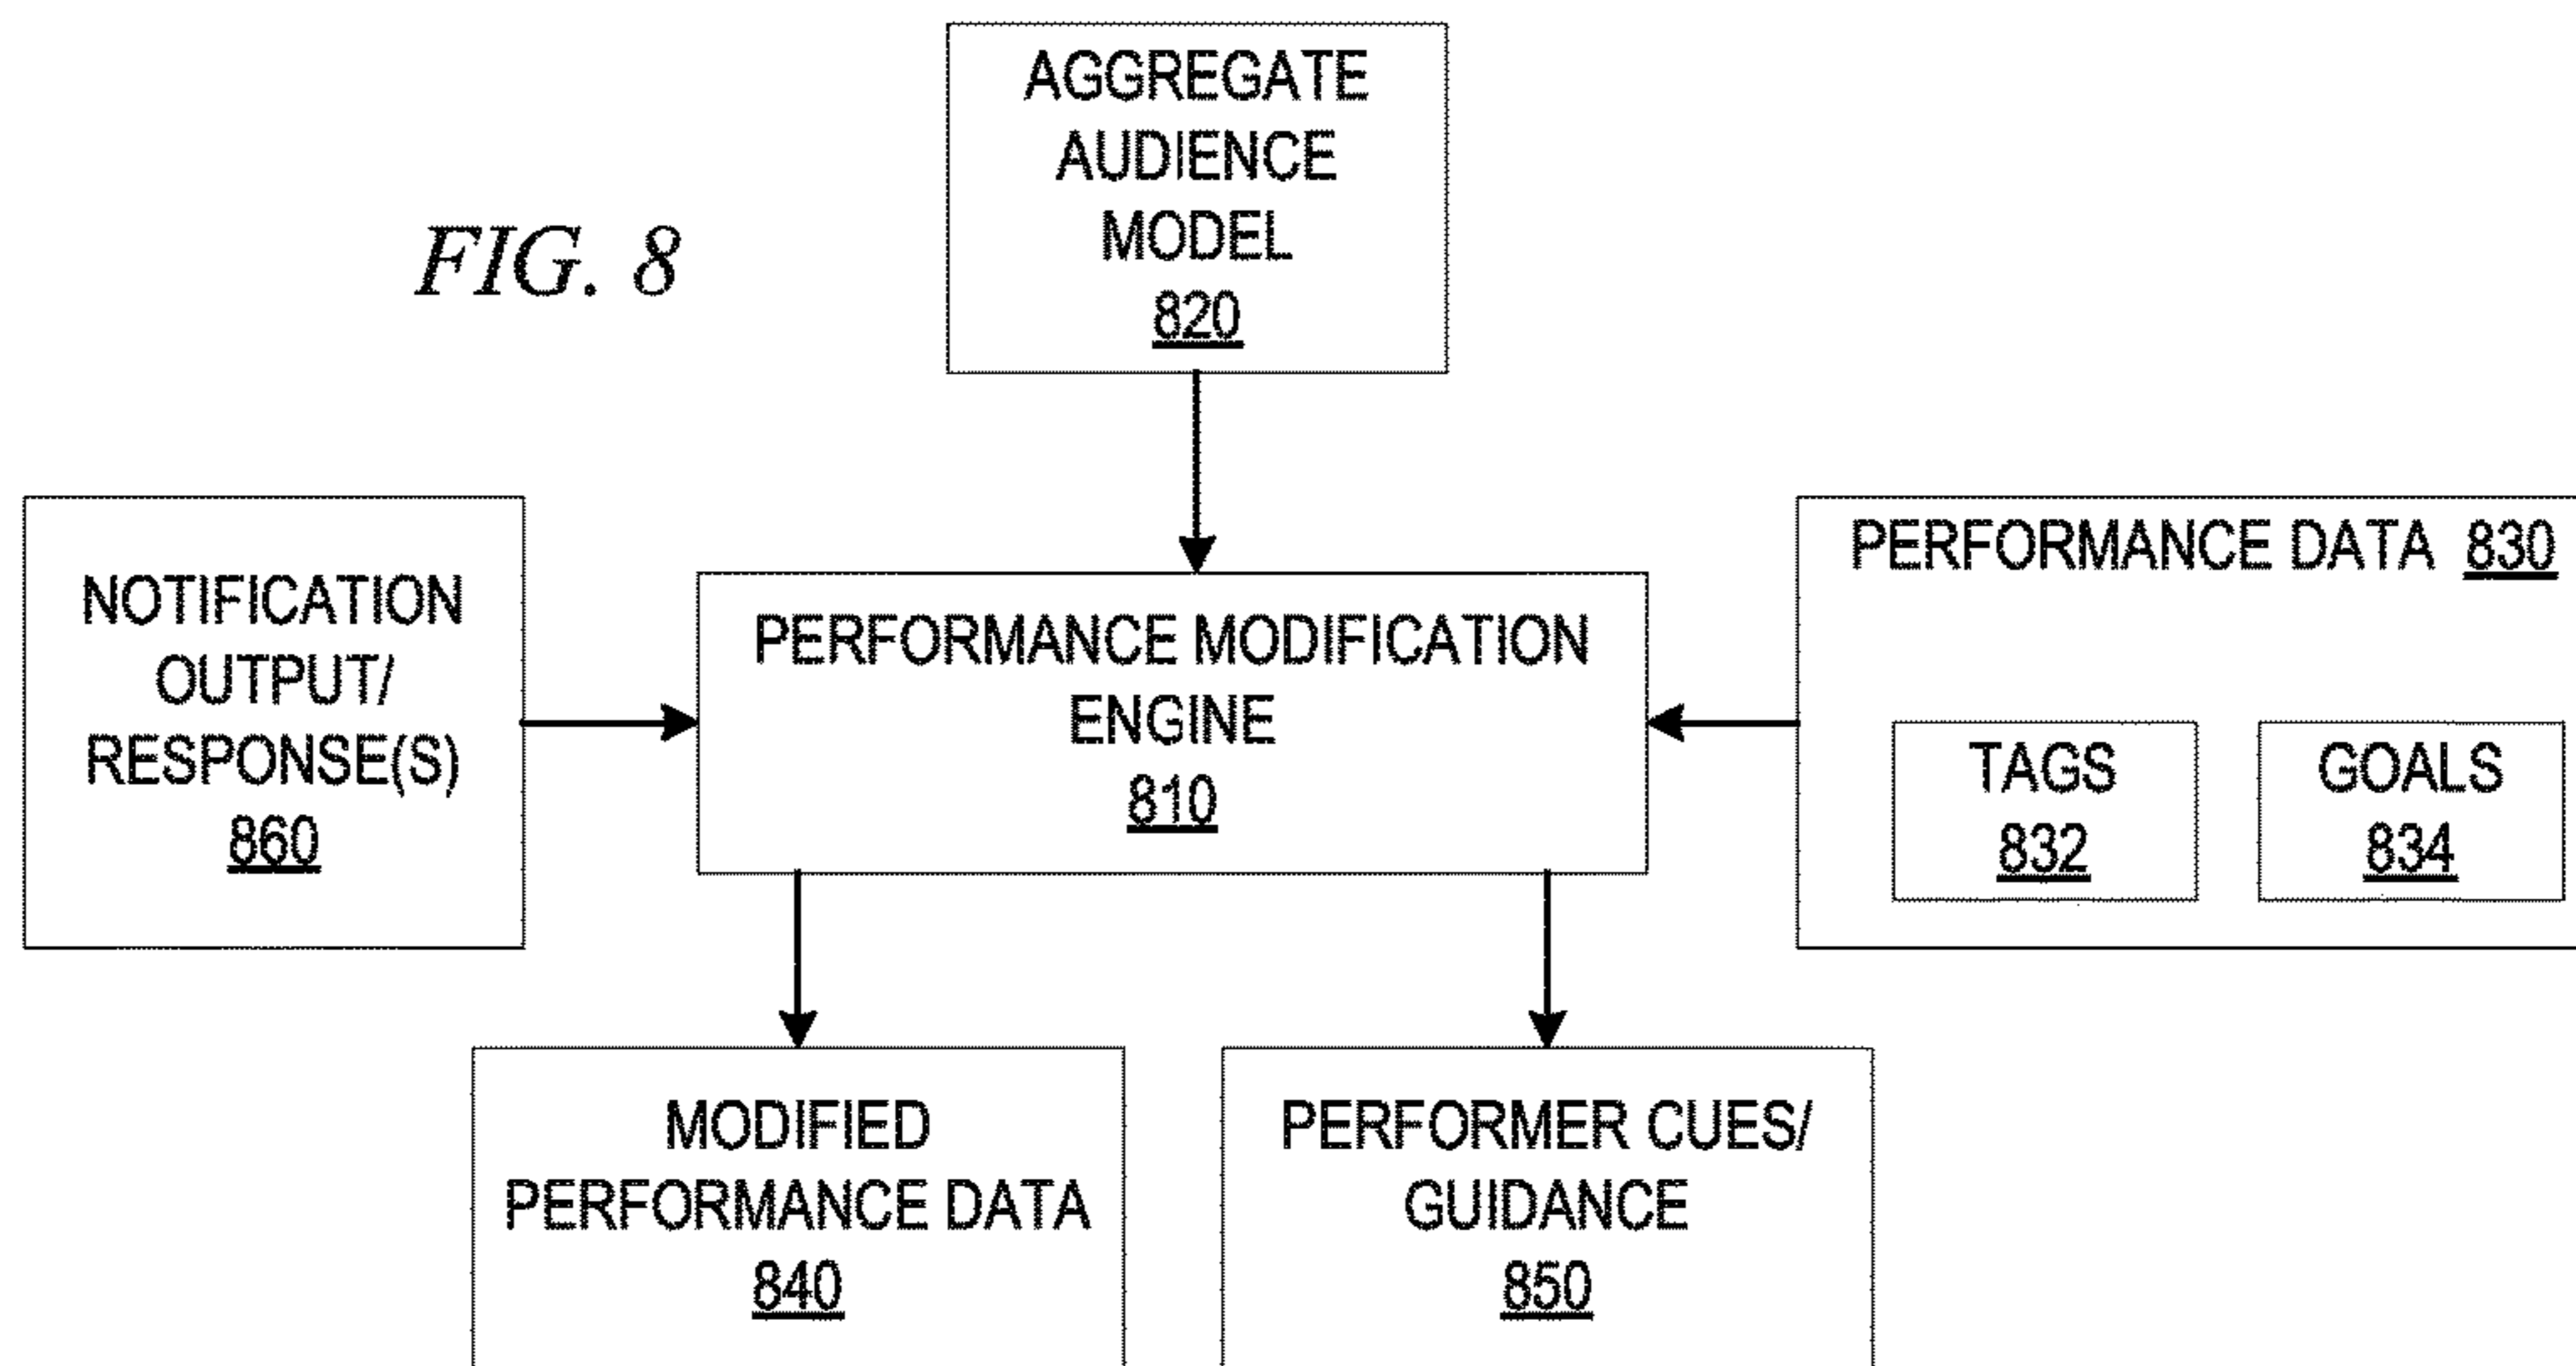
FIG. 8

AGGREGATE AUDIENCE MODEL 820

NOTIFICATION OUTPUT/ RESPONSE(S) 860

PERFORMANCE MODIFICATION ENGINE 810

PERFORMANCE DATA 830

TAGS 832

GOALS 834

MODIFIED PERFORMANCE DATA 840

PERFORMER CUES/ GUIDANCE 850